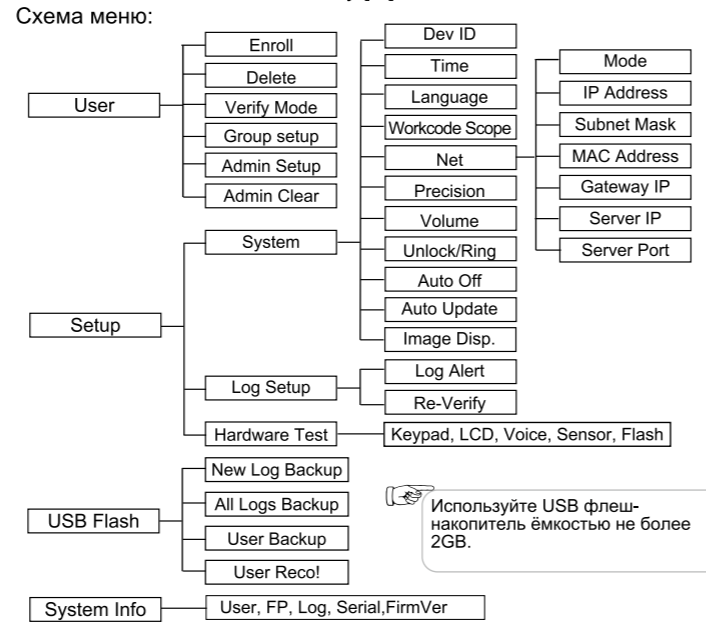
Схема меню:

User
Enroll
Delete
Verify Mode
Group setup
Admin Setup
Admin Clear

Setup
System
Dev ID
Time
Language
Workcode Scope
Net
Mode
IP Address
Subnet Mask
MAC Address
Gateway IP
Server IP
Server Port
Precision
Volume
Unlock/Ring
Auto Off
Auto Update
Image Disp.
Log Setup
Log Alert
Re-Verify
Hardware Test
Keypad, LCD, Voice, Sensor, Flash

USB Flash
New Log Backup
All Logs Backup
User Backup
User Reco!

Используйте USB флеш-накопитель ёмкостью не более 2GB.

System Info
User, FP, Log, Serial,FirmVer